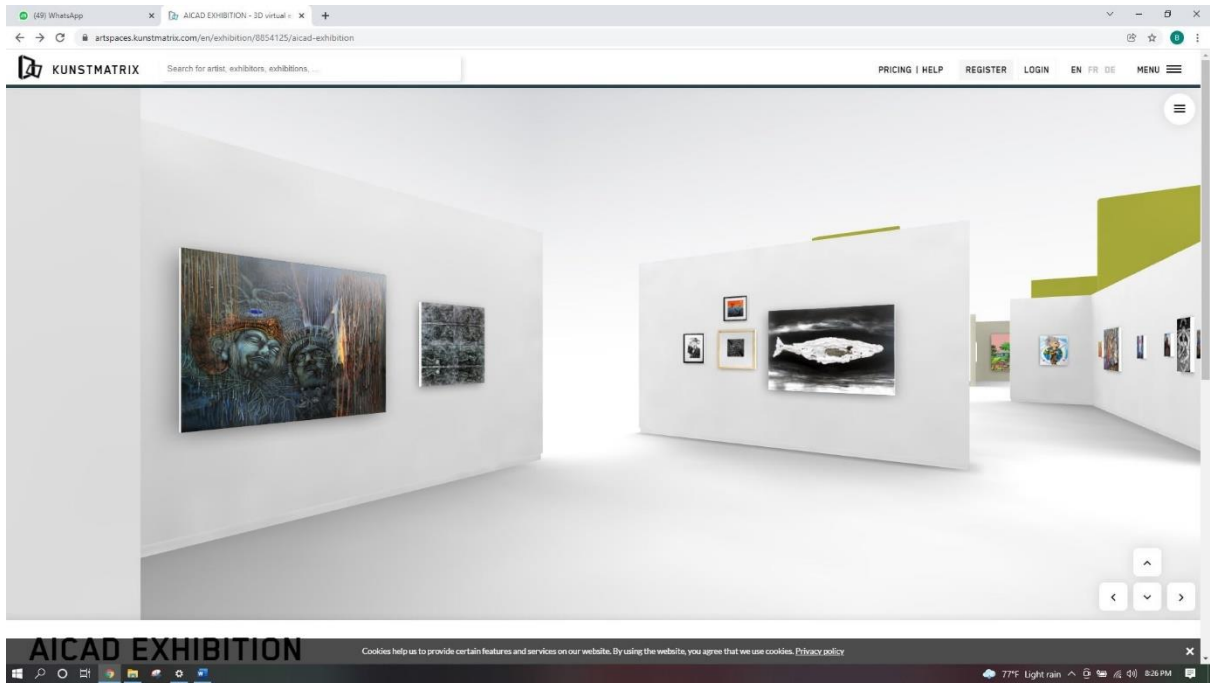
(49) WhatsApp
AICAD EXHIBITION - 3D virtual
artspaces.kunstmatrix.com/en/exhibition/8854125/aicad-exhibition

KUNSTMATRIX
Search for artist, exhibitors, exhibitions, ...
PRICING | HELP
REGISTER
LOGIN
EN FR DE
MENU

AICAD EXHIBITION
Cookies help us to provide certain features and services on our website. By using the website, you agree that we use cookies. Privacy policy

77°F Light rain
8:26 PM